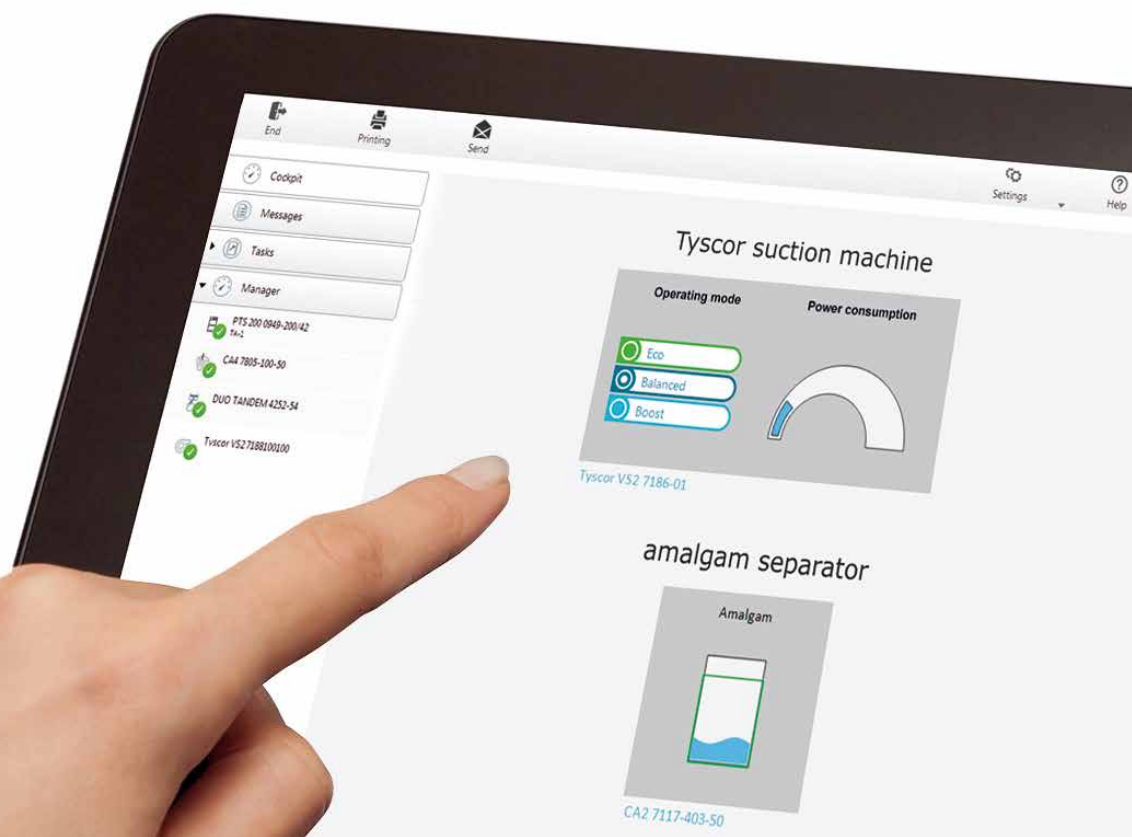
End
Printing
Send
Settings
Help
Cockpit
Messages
Tasks
Manager
PTS 200 0949-200/42
TA-1
CA4 7805-100-50
DUO TANDEM 4252-54
Tyscor VS2 7188100100

Tyscor suction machine

Operating mode
Power consumption
Eco
Balanced
Boost
Tyscor VS2 7186-01

amalgam separator

Amalgam
CA2 7117-403-50